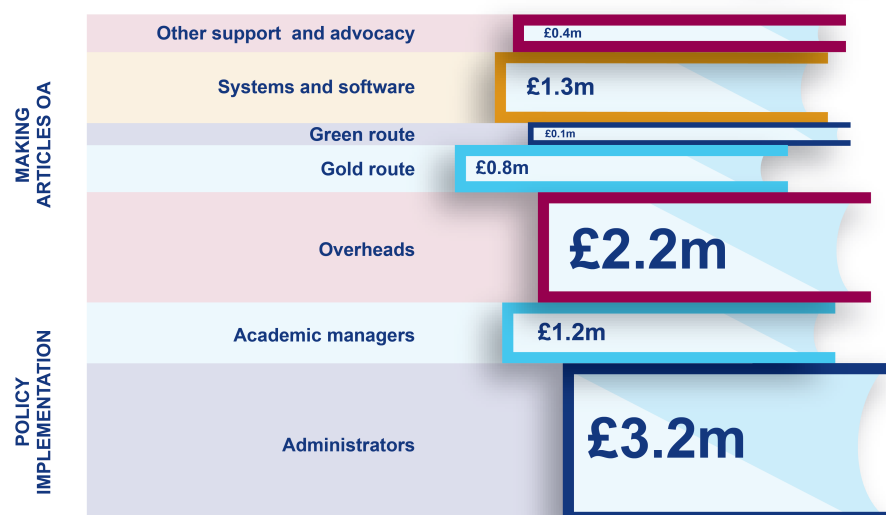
MAKING ARTICLES OA

Other support and advocacy £0.4m

Systems and software £1.3m

Green route £0.1m

Gold route £0.8m

Overheads £2.2m

POLICY IMPLEMENTATION

Academic managers £1.2m

Administrators £3.2m